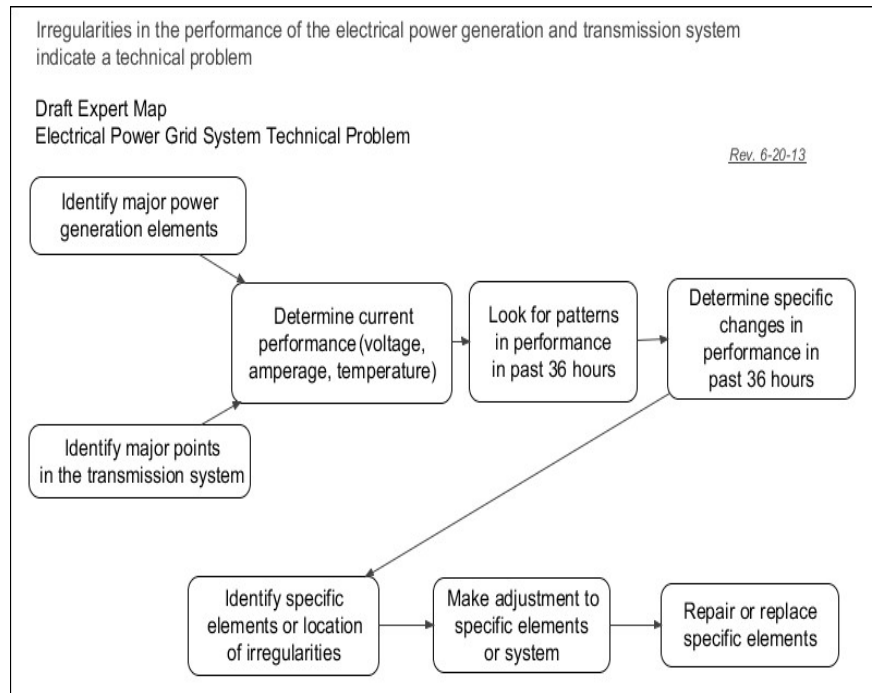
Irregularities in the performance of the electrical power generation and transmission system indicate a technical problem

Draft Expert Map
Electrical Power Grid System Technical Problem

Rev. 6-20-13

Identify major power generation elements

Determine current performance (voltage, amperage, temperature)

Look for patterns in performance in past 36 hours

Determine specific changes in performance in past 36 hours

Identify major points in the transmission system

Identify specific elements or location of irregularities

Make adjustment to specific elements or system

Repair or replace specific elements